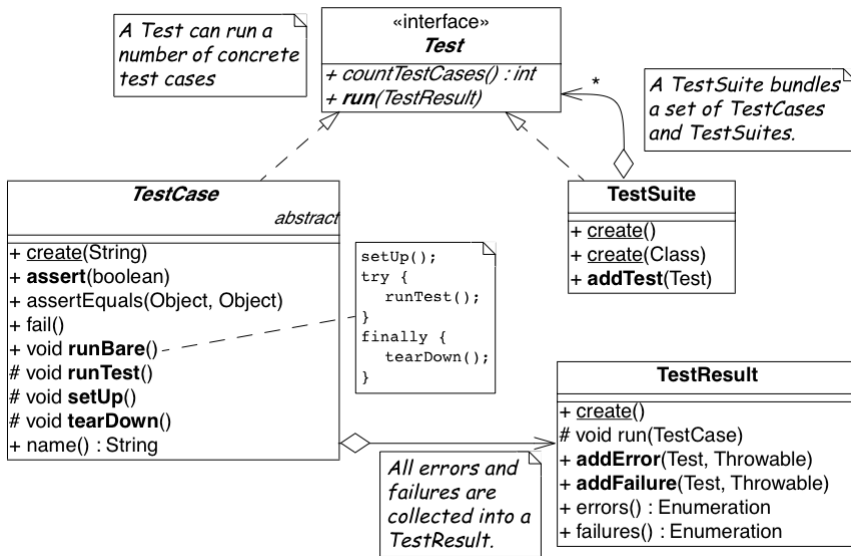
A Test can run a number of concrete test cases

«interface»
Test

+ countTestCases() : int
+ run(TestResult)

*

A TestSuite bundles a set of TestCases and TestSuites.

TestCase
abstract

+ create(String)
+ assert(boolean)
+ assertEquals(Object, Object)
+ fail()
+ void runBare()
# void runTest()
# void setUp()
# void tearDown()
+ name() : String

setUp();
try {
runTest();
}
finally {
tearDown();
}

TestSuite

+ create()
+ create(Class)
+ addTest(Test)

TestResult

+ create()
# void run(TestCase)
+ addError(Test, Throwable)
+ addFailure(Test, Throwable)
+ errors() : Enumeration
+ failures() : Enumeration

All errors and failures are collected into a TestResult.